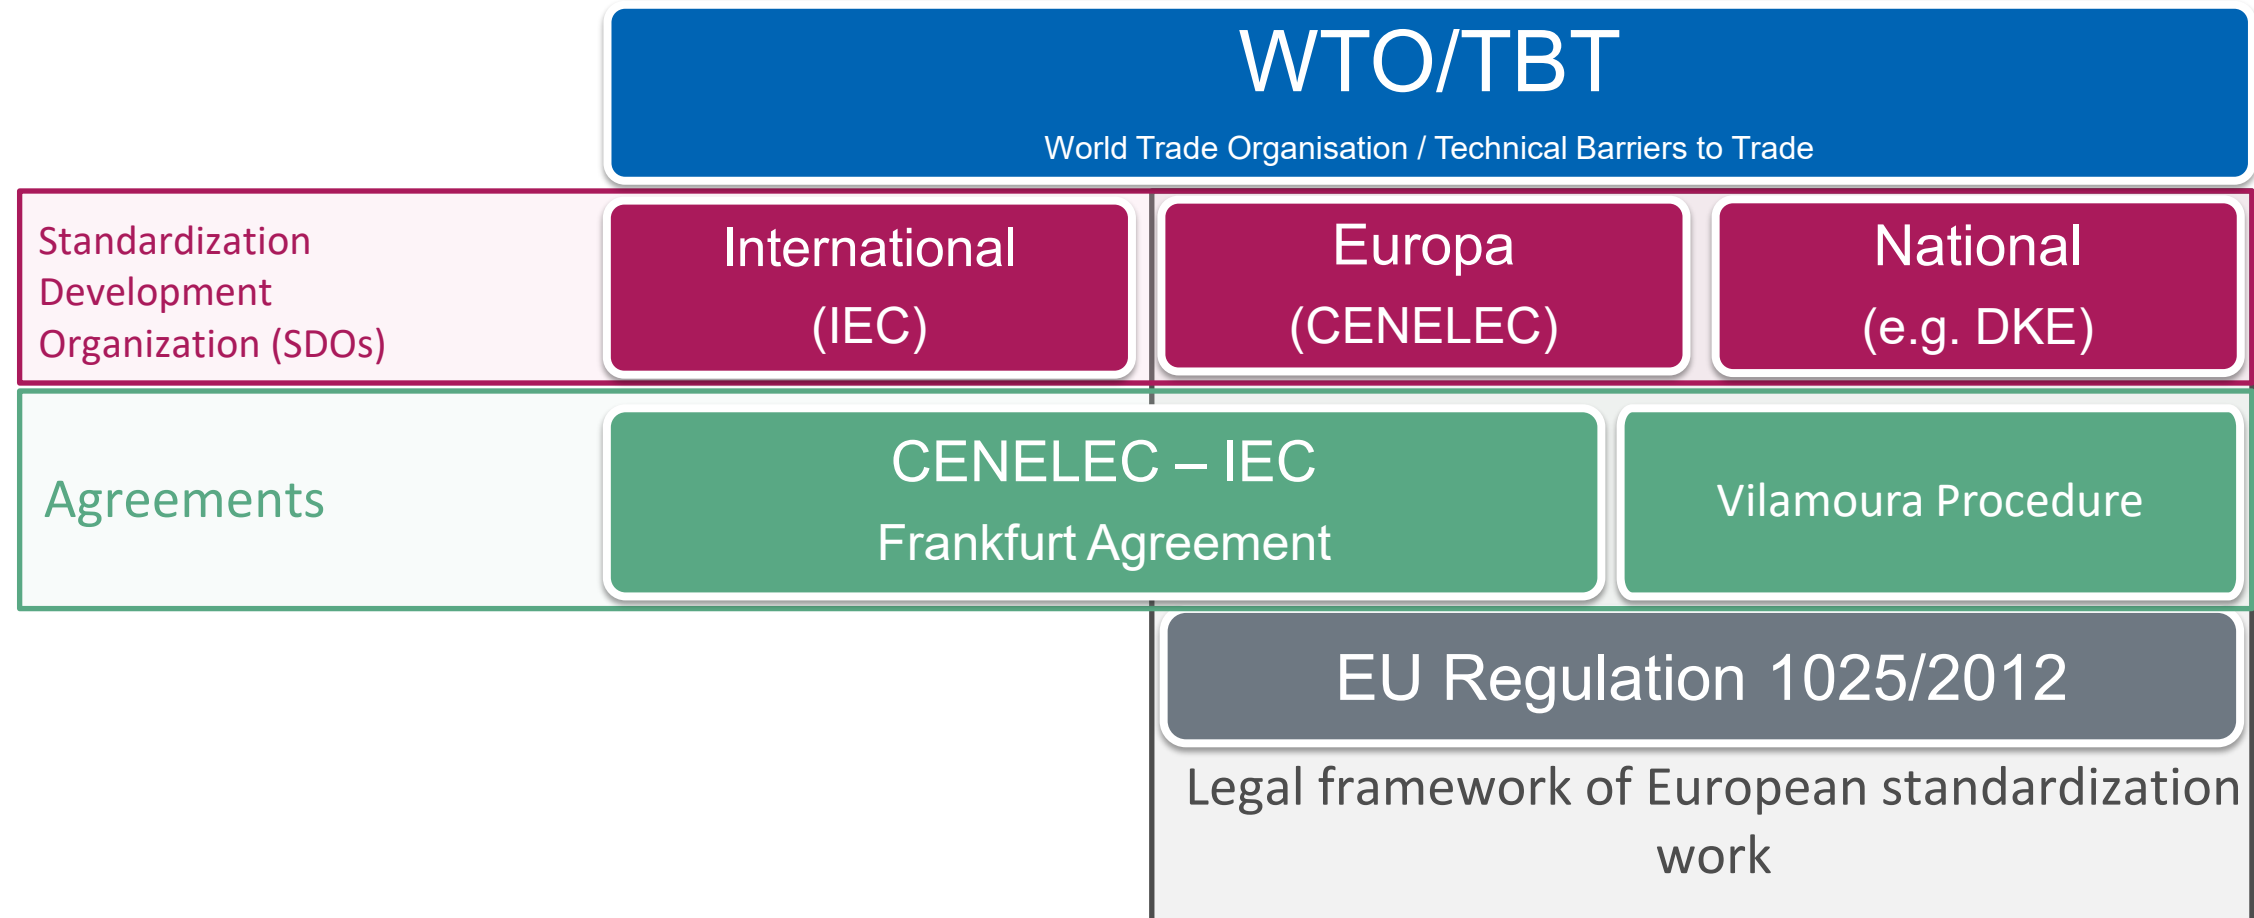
WTO/TBT

World Trade Organisation / Technical Barriers to Trade

Standardization Development Organization (SDOs)

International (IEC)

Europa (CENELEC)

National (e.g. DKE)

Agreements

CENELEC – IEC Frankfurt Agreement

Vilamoura Procedure

EU Regulation 1025/2012

Legal framework of European standardization work